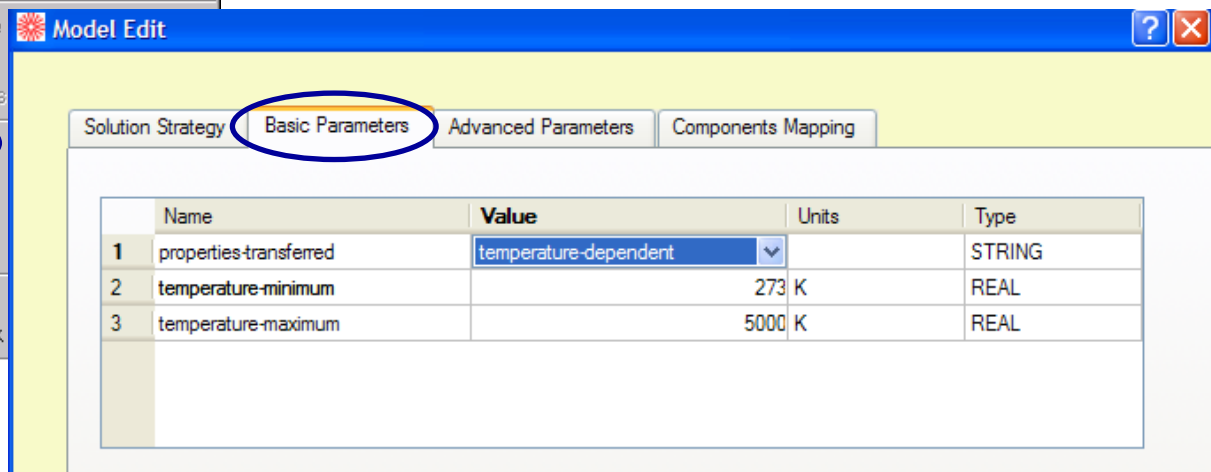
Model Edit

Solution Strategy | Basic Parameters | Advanced Parameters | Components Mapping

| | Name | Value | Units | Type |
|---|---|---|---|---|
| 1 | properties-transferred | temperature-dependent | | STRING |
| 2 | temperature-minimum | 273 | K | REAL |
| 3 | temperature-maximum | 5000 | K | REAL |